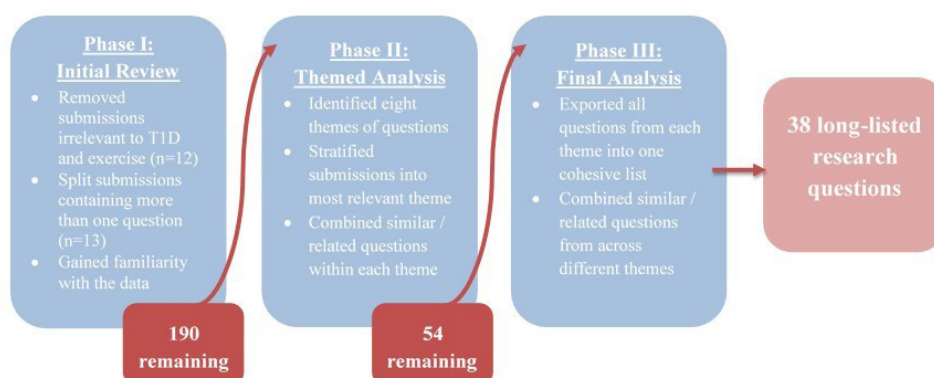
Phase I:
Initial Review

- Removed submissions irrelevant to T1D and exercise (n=12)
- Split submissions containing more than one question (n=13)
- Gained familiarity with the data

190 remaining

Phase II:
Themed Analysis

- Identified eight themes of questions
- Stratified submissions into most relevant theme
- Combined similar / related questions within each theme

54 remaining

Phase III:
Final Analysis

- Exported all questions from each theme into one cohesive list
- Combined similar / related questions from across different themes

38 long-listed research questions